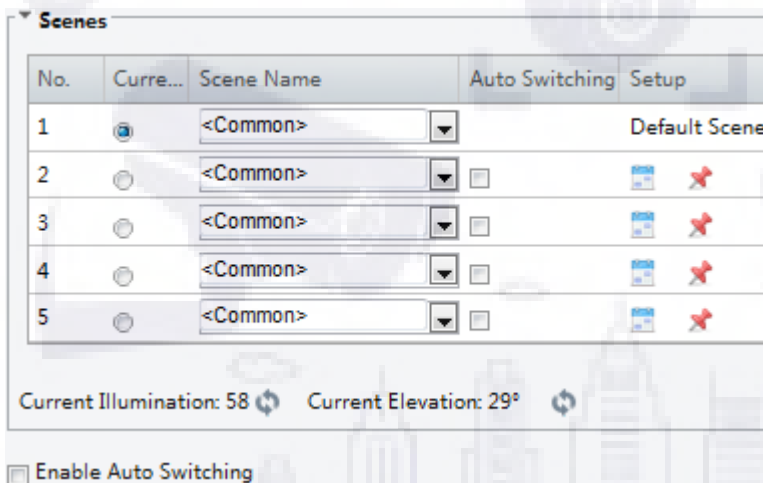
Scenes

| No. | Curre... | Scene Name | Auto Switching | Setup |
|---|---|---|---|---|
| 1 | | <Common> | | Default Scene |
| 2 | | <Common> | | |
| 3 | | <Common> | | |
| 4 | | <Common> | | |
| 5 | | <Common> | | |

Current Illumination: 58 Current Elevation: 29°

Enable Auto Switching